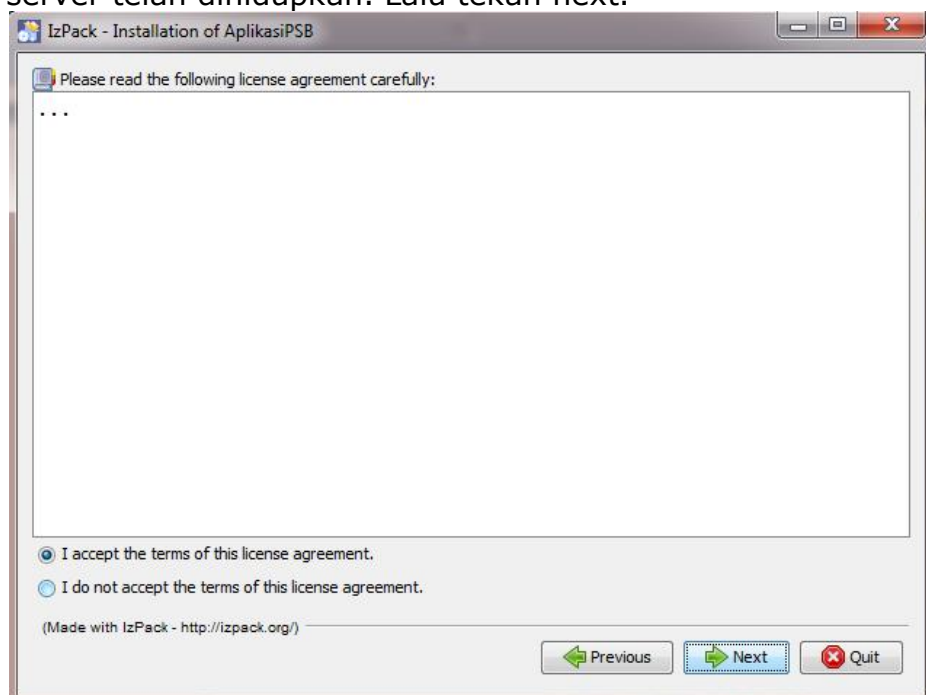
server telah dihidupkan. Lalu tekan next.

IzPack - Installation of AplikasiPSB

Please read the following license agreement carefully:

...

I accept the terms of this license agreement.

I do not accept the terms of this license agreement.

(Made with IzPack - http://izpack.org/)

Previous Next Quit